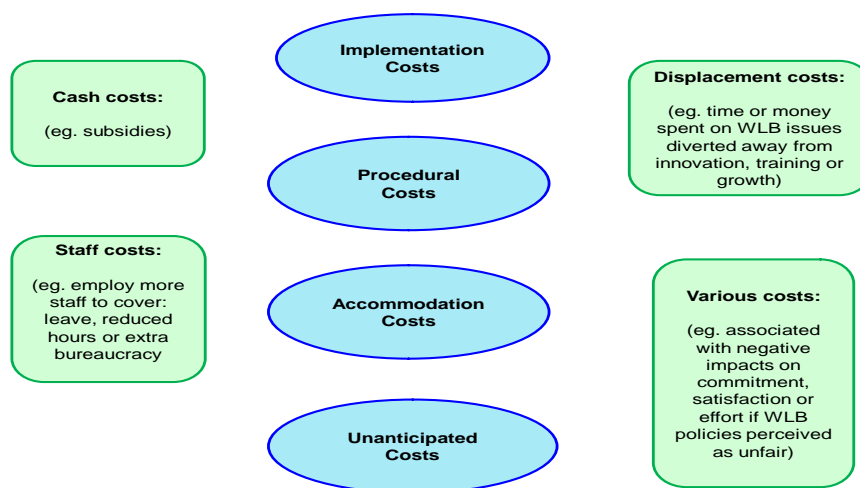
Implementation Costs

Cash costs:

(eg. subsidies)

Displacement costs:

(eg. time or money spent on WLB issues diverted away from innovation, training or growth)

Procedural Costs

Staff costs:

(eg. employ more staff to cover: leave, reduced hours or extra bureaucracy

Accommodation Costs

Various costs:

(eg. associated with negative impacts on commitment, satisfaction or effort if WLB policies perceived as unfair)

Unanticipated Costs